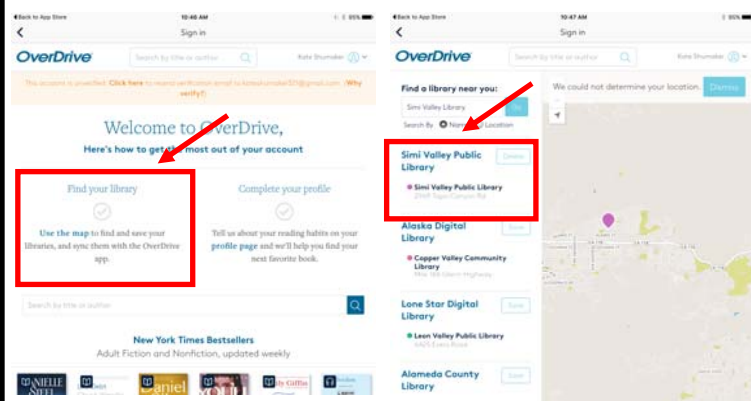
◂Back to App Store 10:46 AM 85%

Sign in

OverDrive Search by title or author Kate Shumaker

This account is unverified. Click here to resend verification email to kateshumaker521@gmail.com (Why verify?)

Welcome to OverDrive,

Here's how to get the most out of your account

Find your library

Use the map to find and save your libraries, and sync them with the OverDrive app.

Complete your profile

Tell us about your reading habits on your profile page and we'll help you find your next favorite book.

Search by title or author

New York Times Bestsellers

Adult Fiction and Nonfiction, updated weekly

◂Back to App Store 10:47 AM 85%

Sign in

OverDrive Search by title or author Kate Shumaker

Find a library near you:

Simi Valley Library

Search By Name Location

We could not determine your location. Dismiss

Simi Valley Public Library Delete

Simi Valley Public Library

2969 Tapo Canyon Rd

Alaska Digital Library Save

Copper Valley Community Library

Mile 186 Glenn Highway

Lone Star Digital Library Save

Leon Valley Public Library

6425 Evers Road

Alameda County Library Save